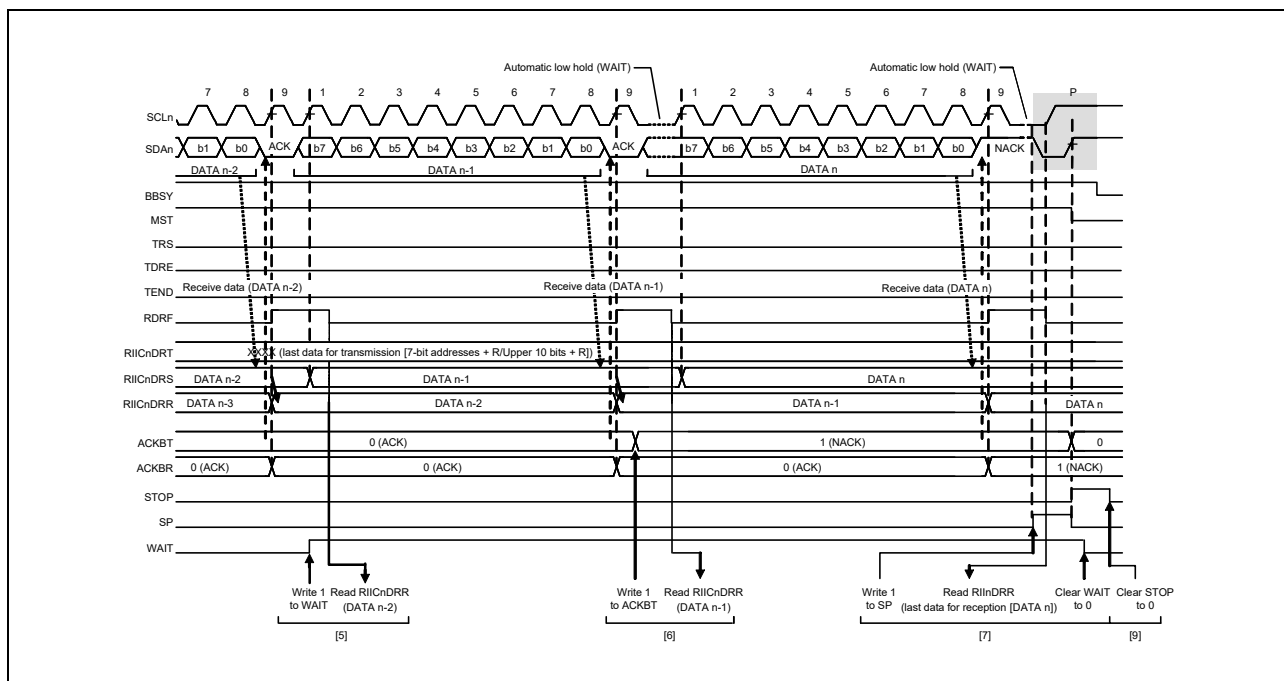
Automatic low hold (WAIT)
Automatic low hold (WAIT)

7 8 9 1 2 3 4 5 6 7 8 9 1 2 3 4 5 6 7 8 9 P

SCLn
SDAn
b1 b0 ACK b7 b6 b5 b4 b3 b2 b1 b0 ACK b7 b6 b5 b4 b3 b2 b1 b0 NACK
DATA n-2
DATA n-1
DATA n
BBSY
MST
TRS
TDRE
TEND
Receive data (DATA n-2)
Receive data (DATA n-1)
Receive data (DATA n)
RDRF
RIICnDRT
XXXX (last data for transmission [7-bit addresses + R/Upper 10 bits + R])
RIICnDRS
DATA n-2
DATA n-1
DATA n
RIICnDRR
DATA n-3
DATA n-2
DATA n-1
DATA n
ACKBT
0 (ACK)
1 (NACK)
0
ACKBR
0 (ACK)
0 (ACK)
0 (ACK)
1 (NACK)
STOP
SP
WAIT

Write 1 to WAIT
Read RIICnDRR (DATA n-2)
[5]
Write 1 to ACKBT
Read RIICnDRR (DATA n-1)
[6]
Write 1 to SP
Read RIInDRR (last data for reception [DATA n])
Clear WAIT to 0
[7]
Clear STOP to 0
[9]